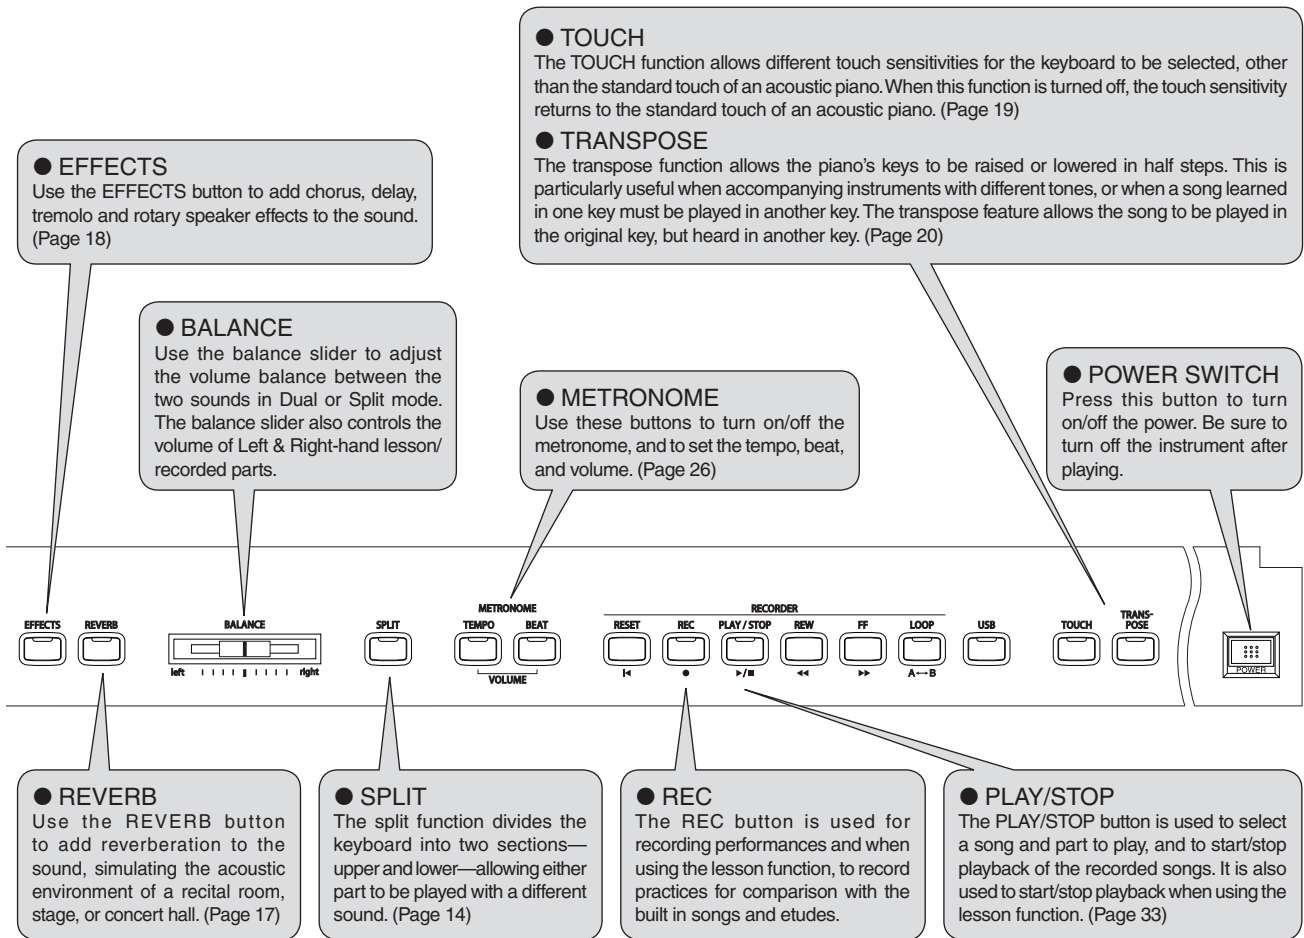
● TOUCH
The TOUCH function allows different touch sensitivities for the keyboard to be selected, other than the standard touch of an acoustic piano. When this function is turned off, the touch sensitivity returns to the standard touch of an acoustic piano. (Page 19)

● TRANSPOSE
The transpose function allows the piano's keys to be raised or lowered in half steps. This is particularly useful when accompanying instruments with different tones, or when a song learned in one key must be played in another key. The transpose feature allows the song to be played in the original key, but heard in another key. (Page 20)

● EFFECTS
Use the EFFECTS button to add chorus, delay, tremolo and rotary speaker effects to the sound. (Page 18)

● BALANCE
Use the balance slider to adjust the volume balance between the two sounds in Dual or Split mode. The balance slider also controls the volume of Left & Right-hand lesson/ recorded parts.

● METRONOME
Use these buttons to turn on/off the metronome, and to set the tempo, beat, and volume. (Page 26)

● POWER SWITCH
Press this button to turn on/off the power. Be sure to turn off the instrument after playing.

EFFECTS REVERB BALANCE left right SPLIT METRONOME TEMPO BEAT VOLUME RECORDER RESET REC PLAY / STOP REW FF LOOP A↔B USB TOUCH TRANS-POSE POWER

● REVERB
Use the REVERB button to add reverberation to the sound, simulating the acoustic environment of a recital room, stage, or concert hall. (Page 17)

● SPLIT
The split function divides the keyboard into two sections—upper and lower—allowing either part to be played with a different sound. (Page 14)

● REC
The REC button is used for recording performances and when using the lesson function, to record practices for comparison with the built in songs and etudes.

● PLAY/STOP
The PLAY/STOP button is used to select a song and part to play, and to start/stop playback of the recorded songs. It is also used to start/stop playback when using the lesson function. (Page 33)